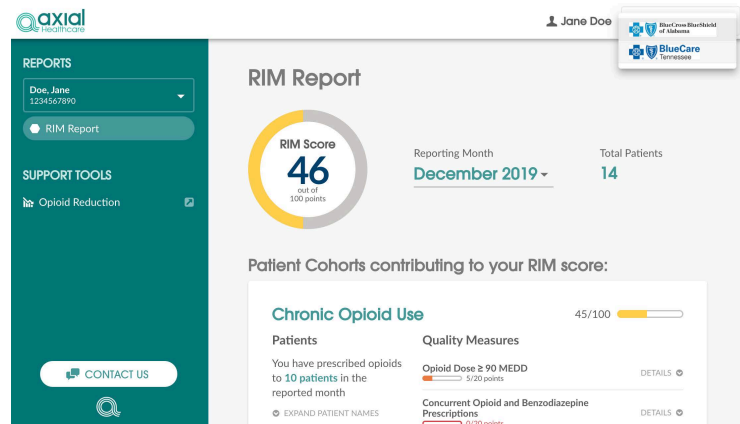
axial Healthcare

Jane Doe

BlueCross BlueShield of Alabama

BlueCare Tennessee

REPORTS

Doe, Jane
1234567890

RIM Report

SUPPORT TOOLS

Opioid Reduction

CONTACT US

RIM Report

RIM Score
46
out of
100 points

Reporting Month
December 2019

Total Patients
14

Patient Cohorts contributing to your RIM score:

Chronic Opioid Use

45/100

Patients

You have prescribed opioids to 10 patients in the reported month

EXPAND PATIENT NAMES

Quality Measures

Opioid Dose ≥ 90 MEDD
5/20 points

DETAILS

Concurrent Opioid and Benzodiazepine Prescriptions
0/20 points

DETAILS